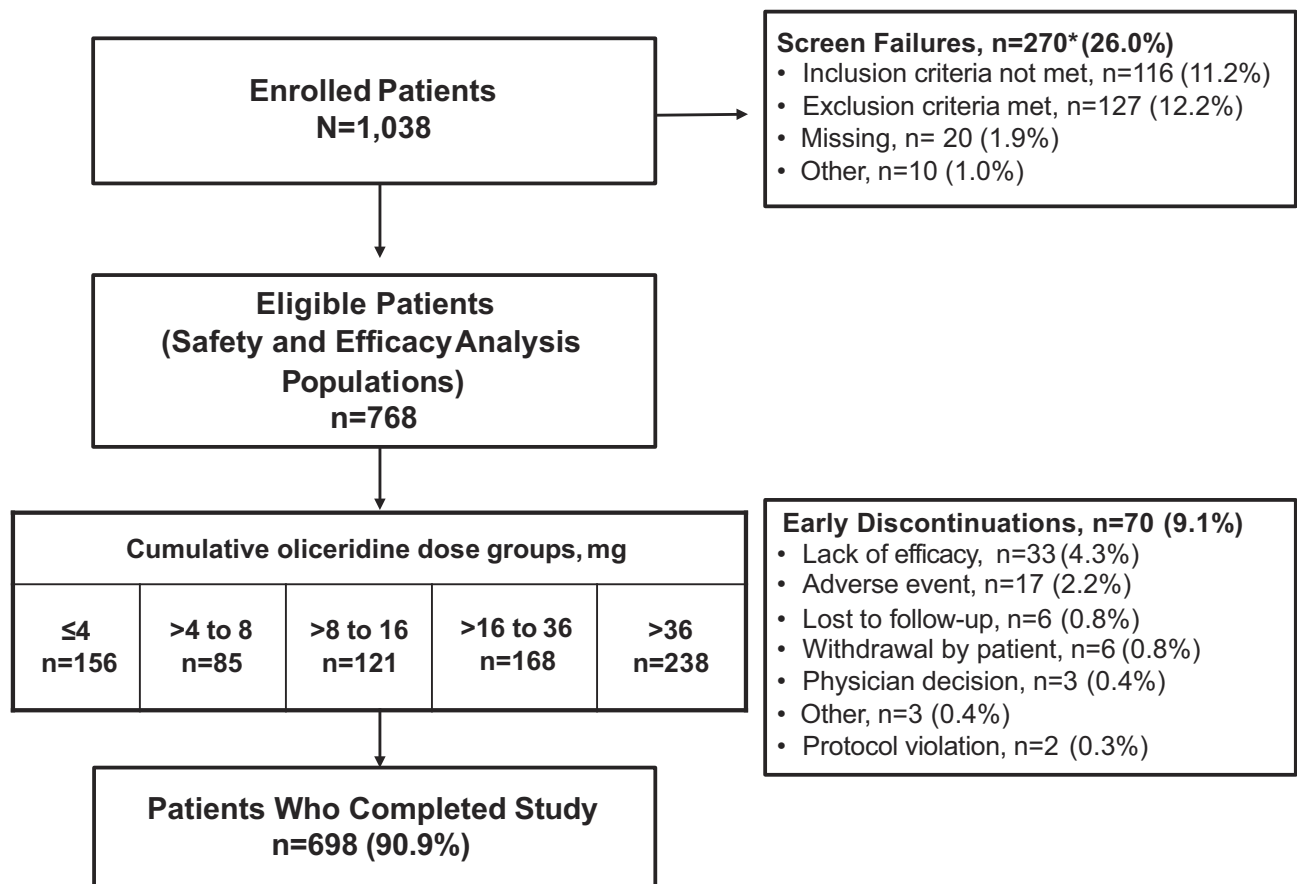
Enrolled Patients
N=1,038

Screen Failures, n=270* (26.0%)
• Inclusion criteria not met, n=116 (11.2%)
• Exclusion criteria met, n=127 (12.2%)
• Missing, n= 20 (1.9%)
• Other, n=10 (1.0%)

Eligible Patients
(Safety and Efficacy Analysis Populations)
n=768

Cumulative oliceridine dose groups, mg

| ≤4 n=156 | >4 to 8 n=85 | >8 to 16 n=121 | >16 to 36 n=168 | >36 n=238 |
|---|---|---|---|---|

Early Discontinuations, n=70 (9.1%)
• Lack of efficacy, n=33 (4.3%)
• Adverse event, n=17 (2.2%)
• Lost to follow-up, n=6 (0.8%)
• Withdrawal by patient, n=6 (0.8%)
• Physician decision, n=3 (0.4%)
• Other, n=3 (0.4%)
• Protocol violation, n=2 (0.3%)

Patients Who Completed Study
n=698 (90.9%)